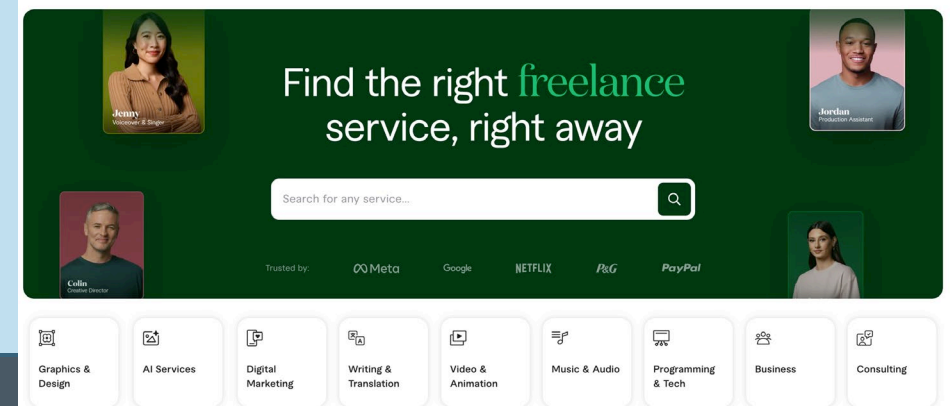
Jenny
Voiceover & Singer

Find the right freelance service, right away

Jordan
Production Assistant

Search for any service...

Colin
Creative Director

Trusted by: Meta Google NETFLIX P&G PayPal

Graphics & Design

AI Services

Digital Marketing

Writing & Translation

Video & Animation

Music & Audio

Programming & Tech

Business

Consulting